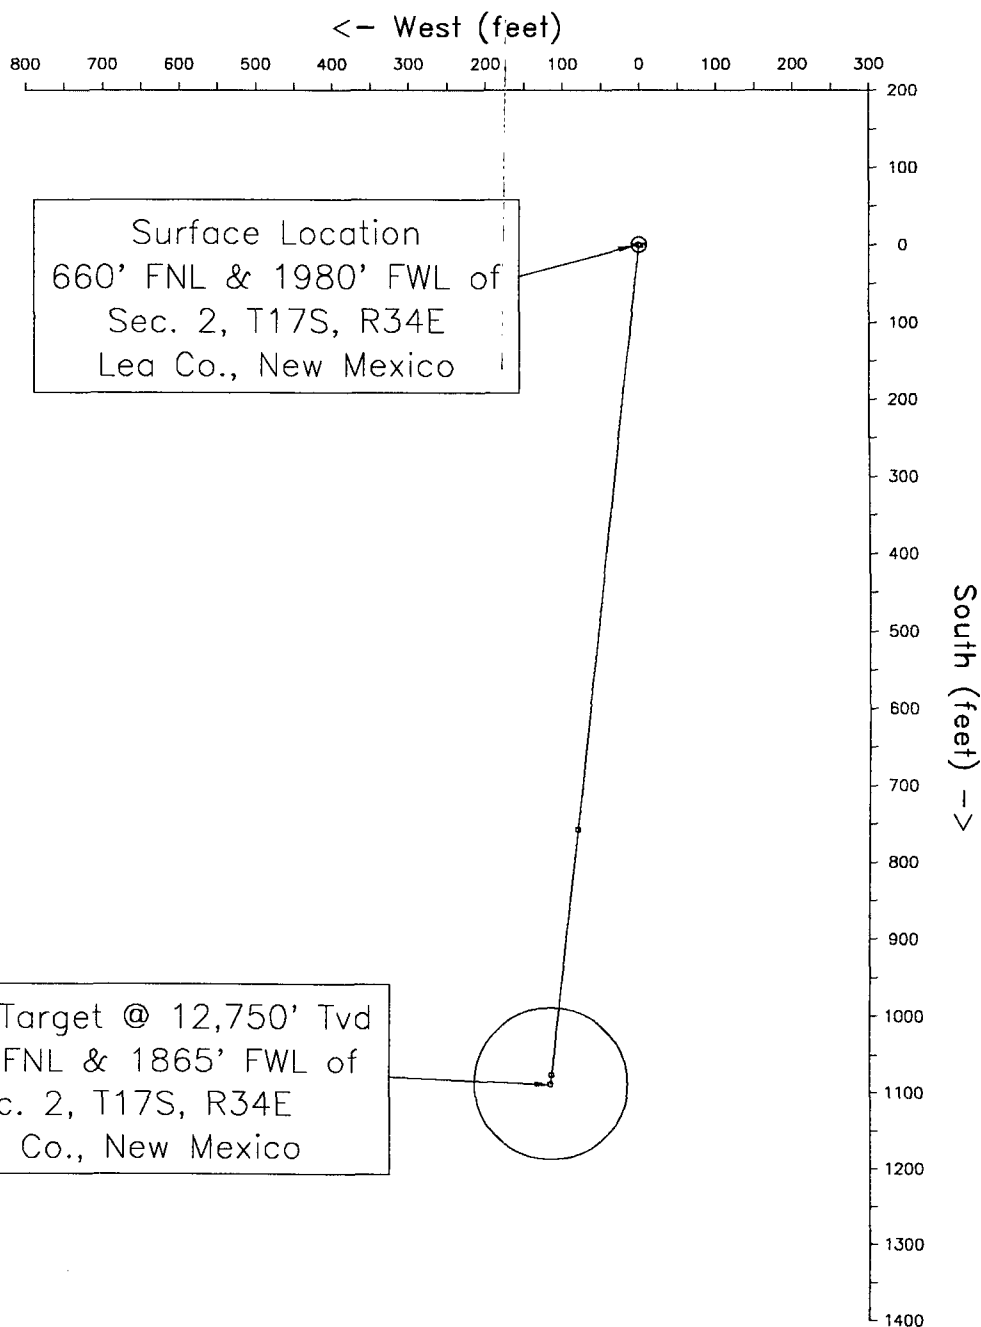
<- West (feet)

800 700 600 500 400 300 200 100 0 100 200 300

200
100
0
100
200
300
400
500
600
700
800
900
1000
1100
1200
1300
1400

South (feet) ->

Surface Location
660' FNL & 1980' FWL of
Sec. 2, T17S, R34E
Lea Co., New Mexico

Target @ 12,750' Tvd
FNL & 1865' FWL of
c. 2, T17S, R34E
Co., New Mexico